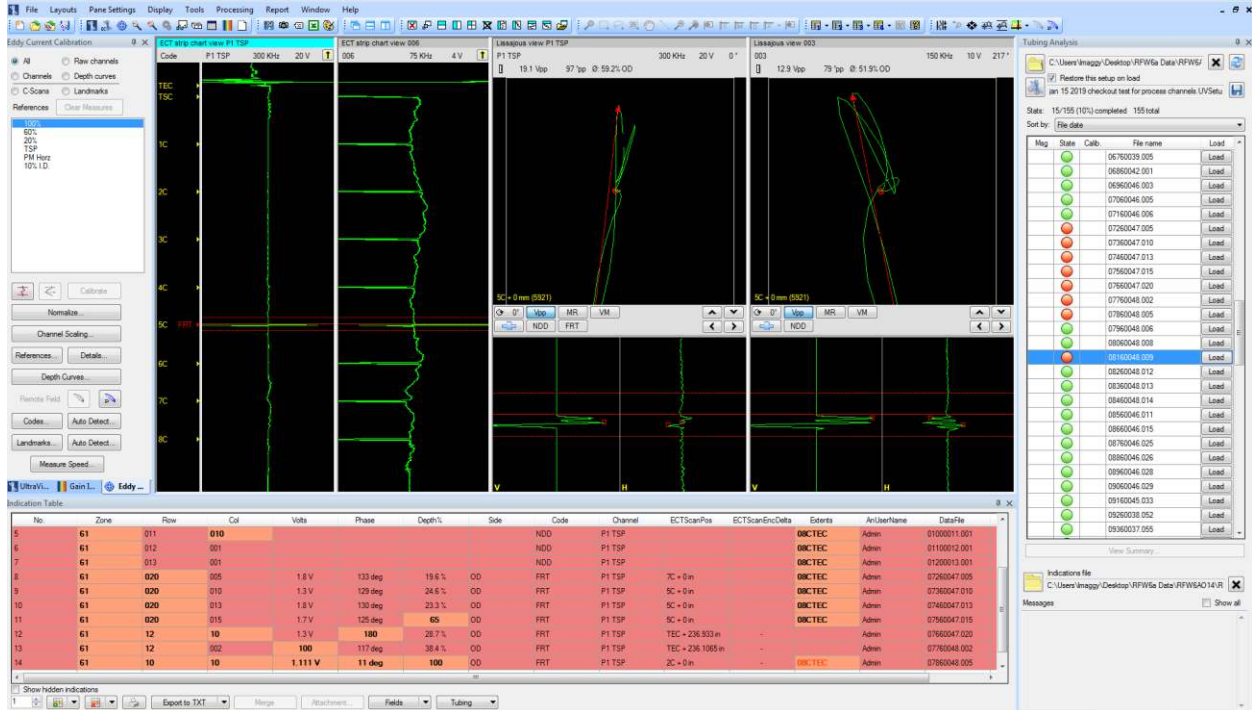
File Layouts Pane Settings Display Tools Processing Report Window Help

Eddy Current Calibration
All Raw channels
Channels Depth curves
C-Scans Landmarks
References Clear Measures
100%
60%
20%
TSP
PM Horz
10% I.D.
Calibrate
Normalize...
Channel Scaling...
References... Details...
Depth Curves...
Remote Field
Codes... Auto Detect...
Landmarks... Auto Detect...
Measure Speed...
UltraVi... Gain I... Eddy ...

ECT strip chart view P1 TSP
Code P1 TSP 300 KHz 20 V T
TEC
TSC
1C
2C
3C
4C
5C FRT
6C
7C
8C

ECT strip chart view 006
006 75 KHz 4 V T

Lissajous view P1 TSP
P1 TSP 300 KHz 20 V 0°
19.1 Vpp 97 'pp Ø: 59.2% OD
5C + 0 mm (5921)
0° Vpp MR VM
NDD FRT
V H

Lissajous view 003
003 150 KHz 10 V 217°
12.9 Vpp 79 'pp Ø: 51.9% OD
5C + 0 mm (5921)
0° Vpp MR VM
NDD
V H

Tubing Analysis
C:\Users\imaggy\Desktop\RFW6a Data\RFW6/
Restore this setup on load
jan 15 2019 checkout test for process channels UVSetu
Stats: 15/155 (10%) completed 155 total
Sort by: File date

| Msg | State | Calib. | File name | Load |
|---|---|---|---|---|
| | | | 06760039.005 | Load |
| | | | 06860042.001 | Load |
| | | | 06960046.003 | Load |
| | | | 07060046.005 | Load |
| | | | 07160046.006 | Load |
| | | | 07260047.005 | Load |
| | | | 07360047.010 | Load |
| | | | 07460047.013 | Load |
| | | | 07560047.015 | Load |
| | | | 07660047.020 | Load |
| | | | 07760048.002 | Load |
| | | | 07860048.005 | Load |
| | | | 07960048.006 | Load |
| | | | 08060048.008 | Load |
| | | | 08160048.009 | Load |
| | | | 08260048.012 | Load |
| | | | 08360048.013 | Load |
| | | | 08460048.014 | Load |
| | | | 08560046.011 | Load |
| | | | 08660046.015 | Load |
| | | | 08760046.025 | Load |
| | | | 08860046.026 | Load |
| | | | 08960046.028 | Load |
| | | | 09060046.029 | Load |
| | | | 09160045.033 | Load |
| | | | 09260038.052 | Load |
| | | | 09360037.055 | Load |

View Summary...
Indications file
C:\Users\imaggy\Desktop\RFW6a Data\RFW6AO14\R
Messages
Show all

Indication Table

| No. | Zone | Row | Col | Volts | Phase | Depth% | Side | Code | Channel | ECTScanPos | ECTScanEncDelta | Extents | AnUserName | DataFile |
|---|---|---|---|---|---|---|---|---|---|---|---|---|---|---|
| 5 | 61 | 011 | 010 | | | | | NDD | P1 TSP | | | 08CTEC | Admin | 01000011.001 |
| 6 | 61 | 012 | 001 | | | | | NDD | P1 TSP | | | 08CTEC | Admin | 01100012.001 |
| 7 | 61 | 013 | 001 | | | | | NDD | P1 TSP | | | 08CTEC | Admin | 01200013.001 |
| 8 | 61 | 020 | 005 | 1.8 V | 133 deg | 19.6 % | OD | FRT | P1 TSP | 7C + 0 in | | 08CTEC | Admin | 07260047.005 |
| 9 | 61 | 020 | 010 | 1.3 V | 129 deg | 24.6 % | OD | FRT | P1 TSP | 5C + 0 in | | 08CTEC | Admin | 07360047.010 |
| 10 | 61 | 020 | 013 | 1.8 V | 130 deg | 23.3 % | OD | FRT | P1 TSP | 5C + 0 in | | 08CTEC | Admin | 07460047.013 |
| 11 | 61 | 020 | 015 | 1.7 V | 125 deg | 65 | OD | FRT | P1 TSP | 5C + 0 in | | 08CTEC | Admin | 07560047.015 |
| 12 | 61 | 12 | 10 | 1.3 V | 180 | 28.7 % | OD | FRT | P1 TSP | TEC + 236.933 in | - | | Admin | 07660047.020 |
| 13 | 61 | 12 | 002 | | 117 deg | 38.4 % | OD | FRT | P1 TSP | TEC + 236.1065 in | - | | Admin | 07760048.002 |
| 14 | 61 | 10 | 10 | 1.111 V | 11 deg | 100 | OD | FRT | P1 TSP | 2C + 0 in | - | 08CTEC | Admin | 07860048.005 |

Show hidden indications
1 Export to TXT Merge Attachment... Fields Tubing